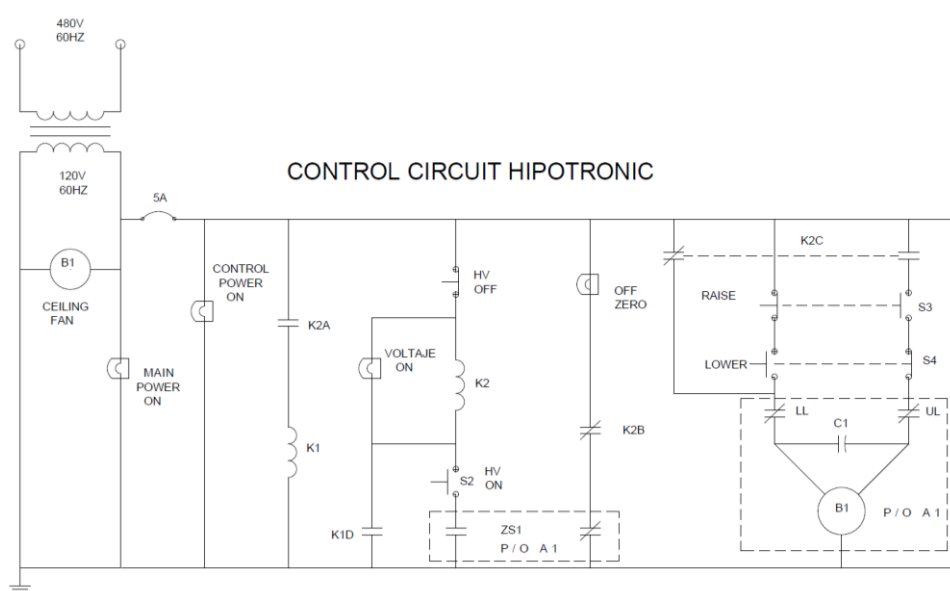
480V
60HZ

120V
60HZ

CONTROL CIRCUIT HIPOTRONIC

5A

B1

CEILING
FAN

MAIN
POWER
ON

CONTROL
POWER
ON

K2A

K1

K1D

HV
OFF

VOLTAJE
ON

K2

S2

HV
ON

ZS1
P / O A 1

OFF
ZERO

K2B

K2C

RAISE

S3

LOWER

S4

LL

C1

UL

B1

P / O A 1